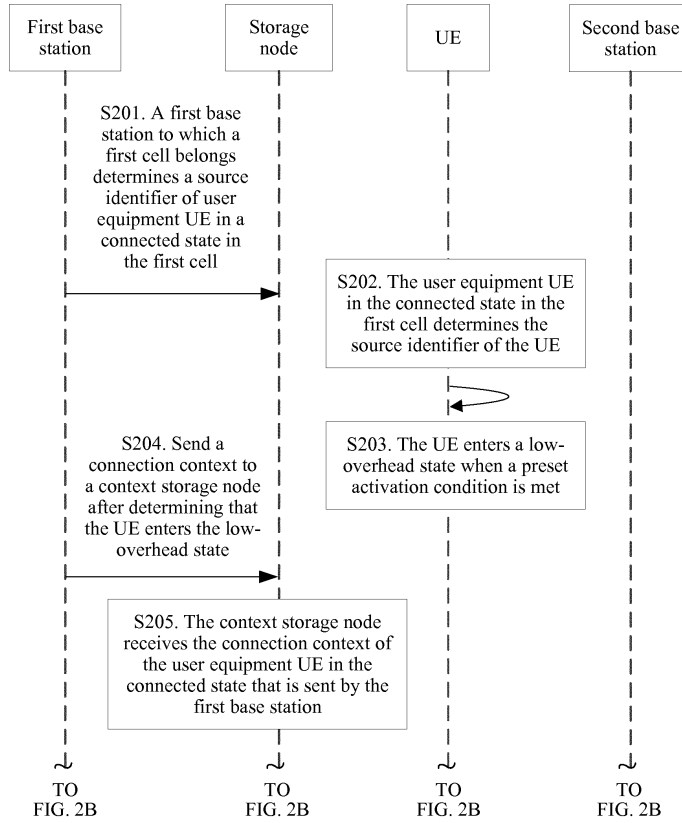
First base station

Storage node

UE

Second base station

S201. A first base station to which a first cell belongs determines a source identifier of user equipment UE in a connected state in the first cell

S202. The user equipment UE in the connected state in the first cell determines the source identifier of the UE

S203. The UE enters a low-overhead state when a preset activation condition is met

S204. Send a connection context to a context storage node after determining that the UE enters the low-overhead state

S205. The context storage node receives the connection context of the user equipment UE in the connected state that is sent by the first base station

TO FIG. 2B

TO FIG. 2B

TO FIG. 2B

TO FIG. 2B